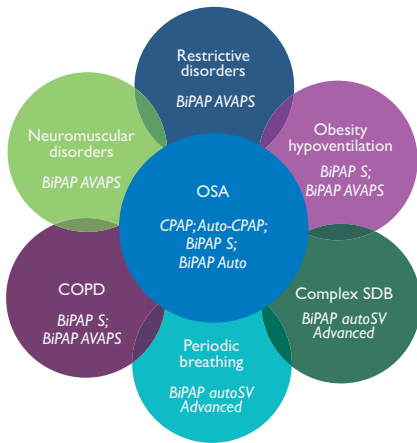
Restrictive disorders

BiPAP AVAPS

Neuromuscular disorders

BiPAP AVAPS

Obesity hypoventilation

BiPAP S; BiPAP AVAPS

OSA

CPAP; Auto-CPAP; BiPAP S; BiPAP Auto

COPD

BiPAP S; BiPAP AVAPS

Complex SDB

BiPAP autoSV Advanced

Periodic breathing

BiPAP autoSV Advanced